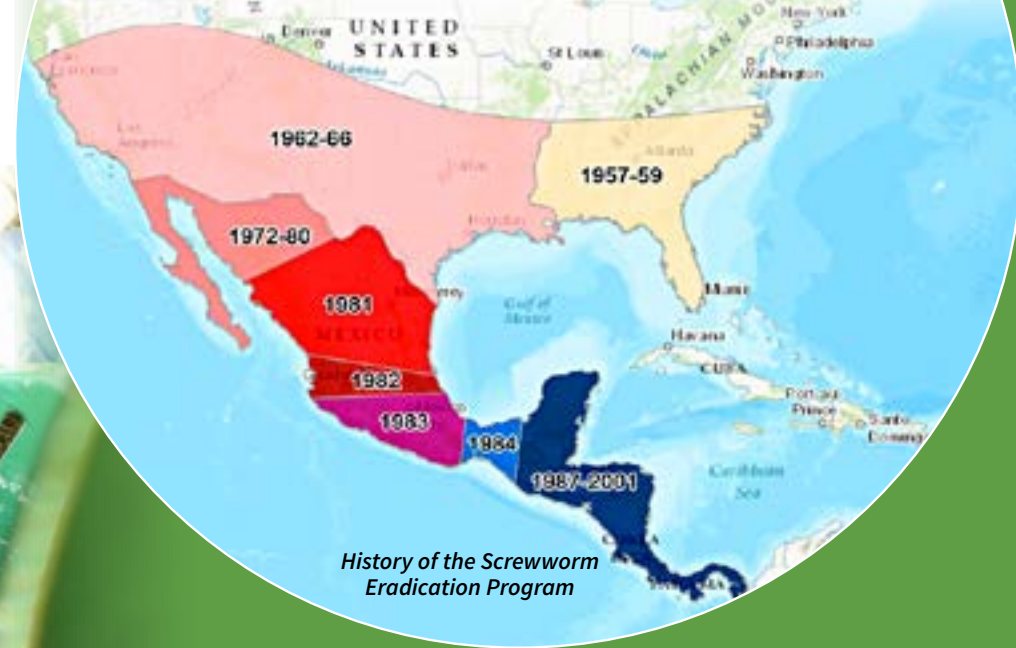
Denver UNITED STATES St Louis New York Philadelphia Washington

1962-66

1957-59

1972-80

1981

MEXICO

Gulf of Mexico

Miami

Havana

CUBA

1982

1983

Port au Prince

Santo Domingo

1984

1987-2001

Caribbean Sea

History of the Screwworm Eradication Program